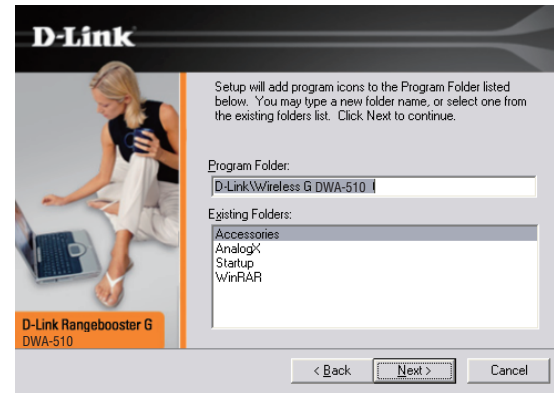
D-Link

Setup will add program icons to the Program Folder listed below. You may type a new folder name, or select one from the existing folders list. Click Next to continue.

Program Folder:

D-Link\Wireless G DWA-510

Existing Folders:

Accessories
AnalogX
Startup
WinRAR

D-Link Rangebooster G
DWA-510

< Back

Next >

Cancel